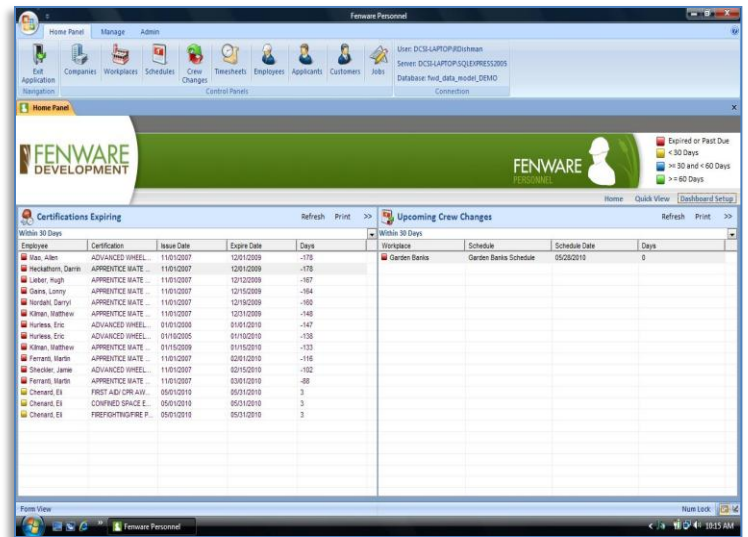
Fenware Personnel

Home Panel Manage Admin

Exit Application Companies Workplaces Schedules Crew Changes Timesheets Employees Applicants Customers Jobs

Navigation Control Panels

User: DCSI-LAPTOP\RDishman
Server: DCSI-LAPTOP\SQLEXPRESS2005
Database: fwd_data_model_DEMO
Connection

Home Panel

FENWARE DEVELOPMENT

FENWARE PERSONNEL

Expired or Past Due
< 30 Days
>= 30 and < 60 Days
> = 60 Days

Home Quick View Dashboard Setup

Certifications Expiring Refresh Print >>

Within 30 Days

| Employee | Certification | Issue Date | Expire Date | Days |
|---|---|---|---|---|
| Mao, Allen | ADVANCED WHEEL... | 11/01/2007 | 12/01/2009 | -178 |
| Heckathorn, Darrin | APPRENTICE MATE ... | 11/01/2007 | 12/01/2009 | -178 |
| Lieber, Hugh | APPRENTICE MATE ... | 11/01/2007 | 12/12/2009 | -167 |
| Gains, Lonny | APPRENTICE MATE ... | 11/01/2007 | 12/15/2009 | -164 |
| Nordahl, Darryl | APPRENTICE MATE ... | 11/01/2007 | 12/19/2009 | -160 |
| Kilman, Matthew | APPRENTICE MATE ... | 11/01/2007 | 12/31/2009 | -148 |
| Hurless, Eric | ADVANCED WHEEL... | 01/01/2008 | 01/01/2010 | -147 |
| Hurless, Eric | ADVANCED WHEEL... | 01/10/2005 | 01/10/2010 | -138 |
| Kilman, Matthew | APPRENTICE MATE ... | 01/15/2009 | 01/15/2010 | -133 |
| Ferranti, Martin | APPRENTICE MATE ... | 11/01/2007 | 02/01/2010 | -116 |
| Sheckler, Jamie | ADVANCED WHEEL... | 11/01/2007 | 02/15/2010 | -102 |
| Ferranti, Martin | APPRENTICE MATE ... | 11/01/2007 | 03/01/2010 | -88 |
| Chenard, Eli | FIRST AID/ CPR AW... | 05/01/2010 | 05/31/2010 | 3 |
| Chenard, Eli | CONFINED SPACE E... | 05/01/2010 | 05/31/2010 | 3 |
| Chenard, Eli | FIREFIGHTING/FIRE P... | 05/01/2010 | 05/31/2010 | 3 |

Upcoming Crew Changes Refresh Print >>

Within 30 Days

| Workplace | Schedule | Schedule Date | Days |
|---|---|---|---|
| Garden Banks | Garden Banks Schedule | 05/28/2010 | 0 |

Form View Num Lock

Fenware Personnel 10:15 AM